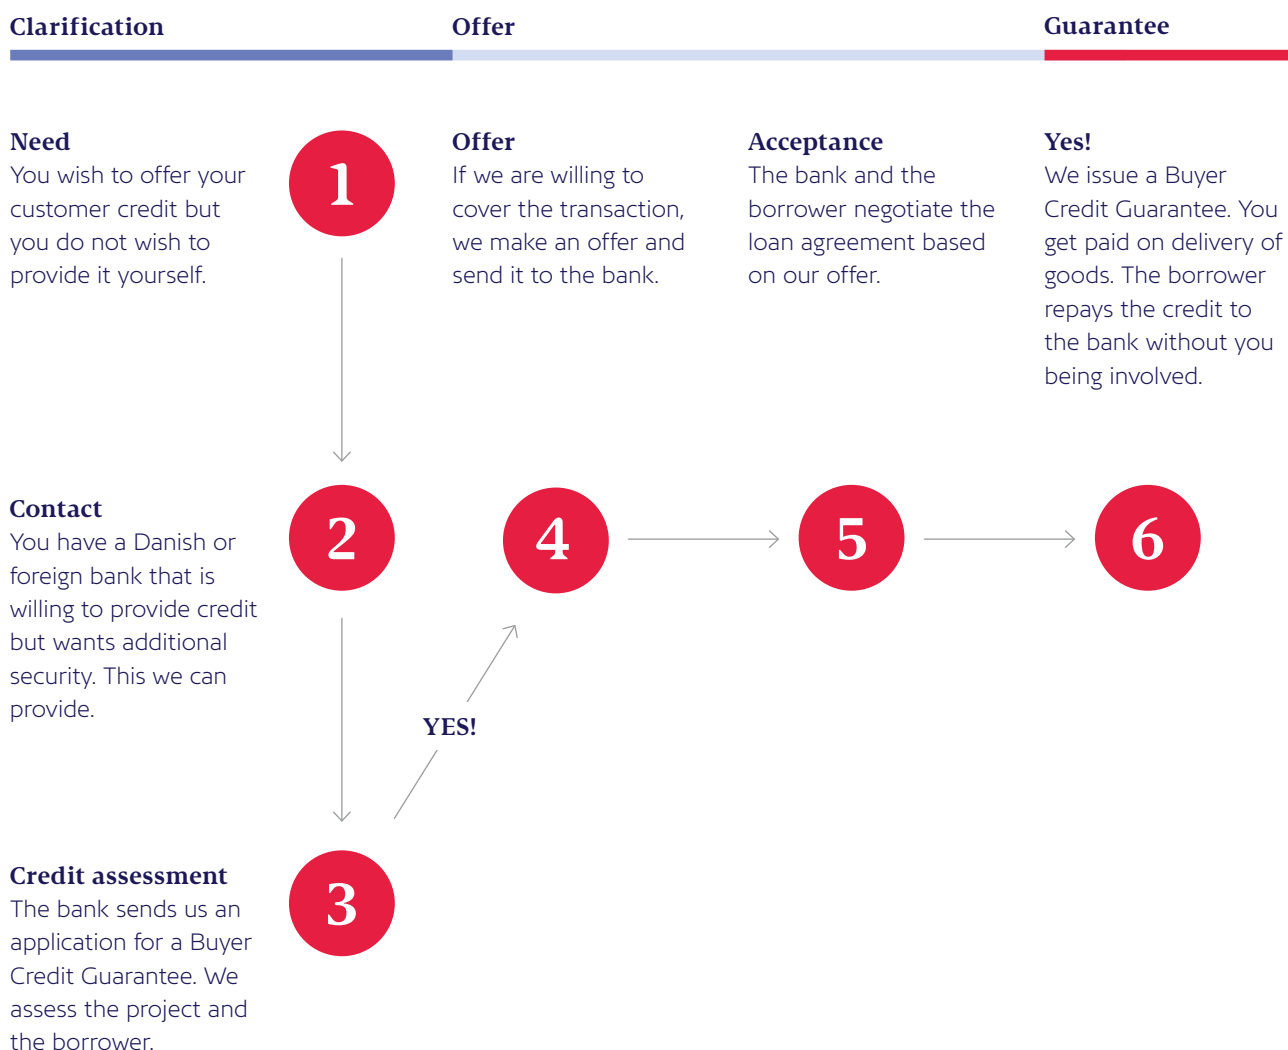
Clarification

Offer

Guarantee

Need
You wish to offer your customer credit but you do not wish to provide it yourself.

1

Offer
If we are willing to cover the transaction, we make an offer and send it to the bank.

Acceptance
The bank and the borrower negotiate the loan agreement based on our offer.

Yes!
We issue a Buyer Credit Guarantee. You get paid on delivery of goods. The borrower repays the credit to the bank without you being involved.

Contact
You have a Danish or foreign bank that is willing to provide credit but wants additional security. This we can provide.

2

4

5

6

YES!

Credit assessment
The bank sends us an application for a Buyer Credit Guarantee. We assess the project and the borrower.

3